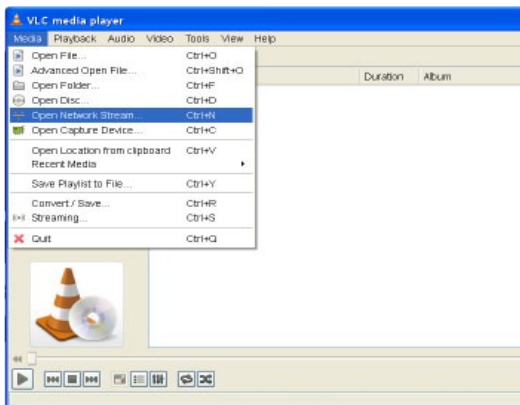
VLC media player

Media Playback Audio Video Tools View Help

| | |
|---|---|
| Open File... | Ctrl+O |
| Advanced Open File... | Ctrl+Shift+O |
| Open Folder... | Ctrl+F |
| Open Disc... | Ctrl+D |
| Open Network Stream... | Ctrl+N |
| Open Capture Device... | Ctrl+C |
| Open Location from clipboard | Ctrl+V |
| Recent Media | |
| Save Playlist to File... | Ctrl+Y |
| Convert / Save... | Ctrl+R |
| Streaming... | Ctrl+S |
| Quit | Ctrl+Q |

Duration Album